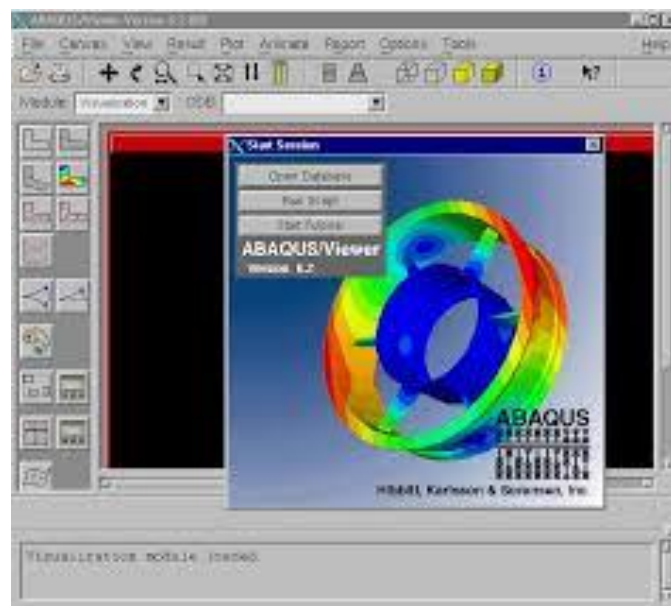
ABAQUS/Viewer Version 6.2 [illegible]

File Canvas View Result Plot Animate Report Options Tools Help

Module: Visualization ODB:

Start Session

Open Database

Run Script

Start Tutorial

ABAQUS/Viewer

Version 6.2

ABAQUS

Hibbitt, Karlsson & Sorensen, Inc.

Visualization module loaded.